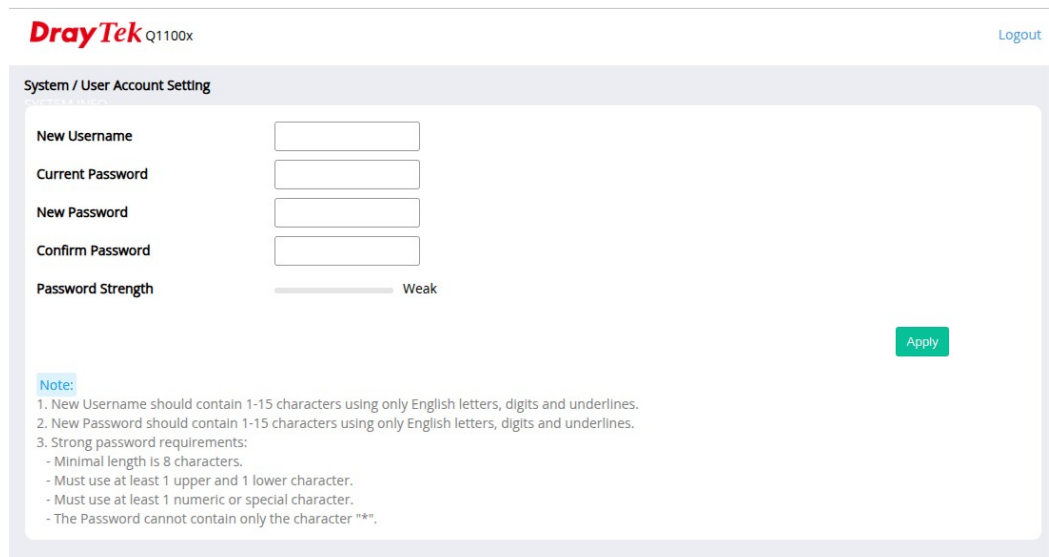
DrayTek Q1100x

Logout

System / User Account Setting

New Username

Current Password

New Password

Confirm Password

Password Strength

Weak

Apply

Note:
1. New Username should contain 1-15 characters using only English letters, digits and underlines.
2. New Password should contain 1-15 characters using only English letters, digits and underlines.
3. Strong password requirements:
- Minimal length is 8 characters.
- Must use at least 1 upper and 1 lower character.
- Must use at least 1 numeric or special character.
- The Password cannot contain only the character "*".